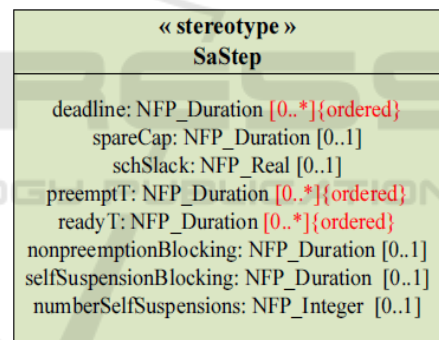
« stereotype »
SaStep

deadline: NFP_Duration [0..*]{ordered}
spareCap: NFP_Duration [0..1]
schSlack: NFP_Real [0..1]
preemptT: NFP_Duration [0..*]{ordered}
readyT: NFP_Duration [0..*]{ordered}
nonpreemptionBlocking: NFP_Duration [0..1]
selfSuspensionBlocking: NFP_Duration [0..1]
numberSelfSuspensions: NFP_Integer [0..1]